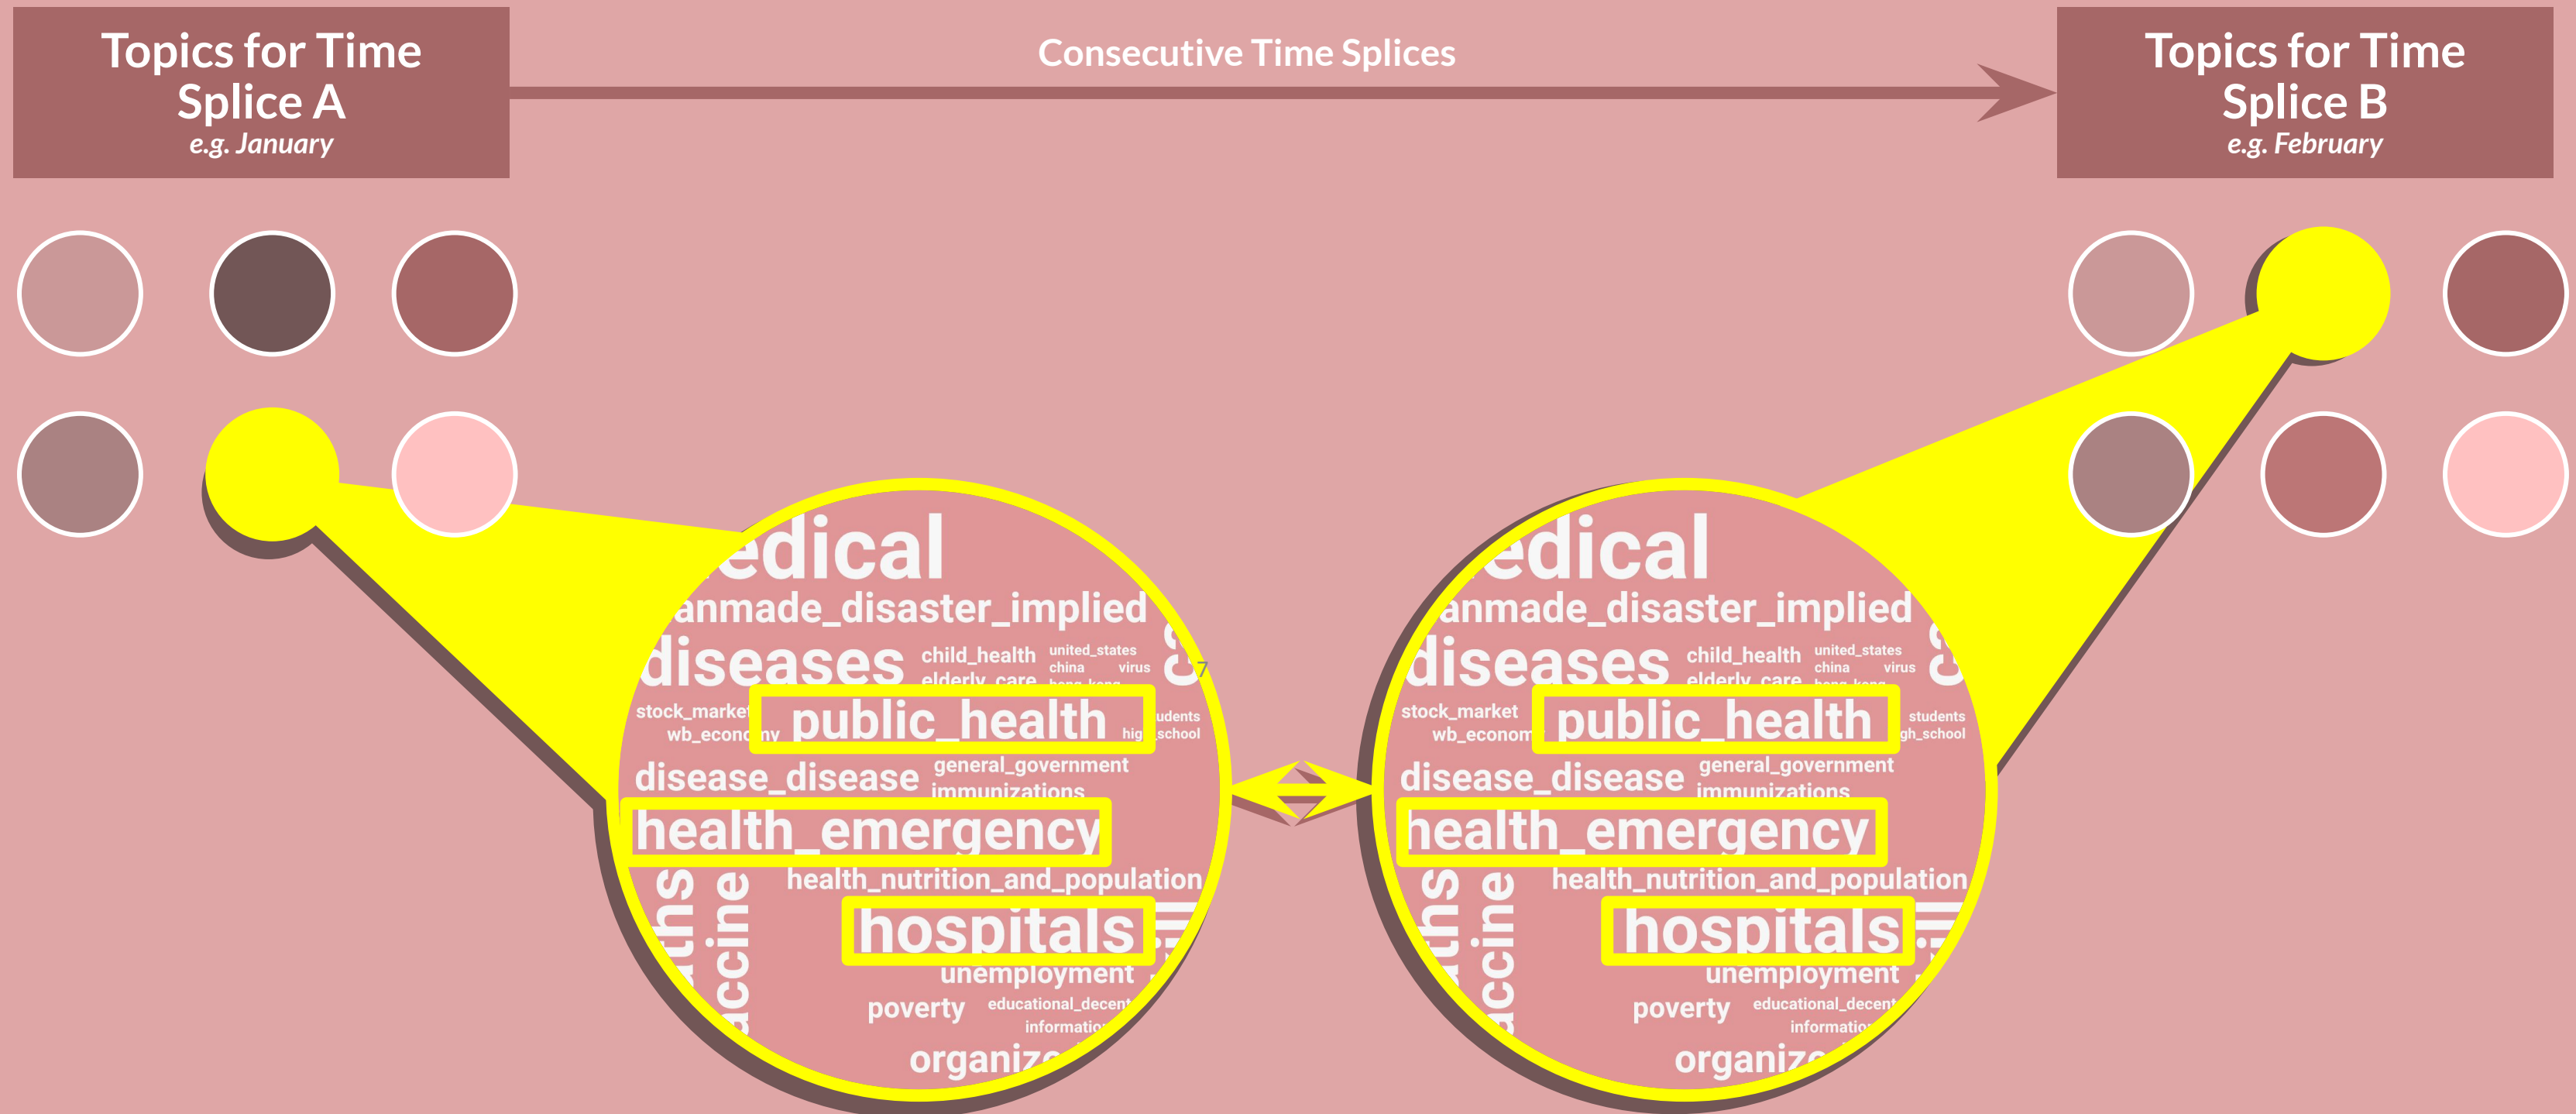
Topics for Time Splice A
e.g. January

Consecutive Time Splices

Topics for Time Splice B
e.g. February

edical
anmade_disaster_implied
diseases child_health united_states china virus
elderly_care
stock_market
wb_economy
public_health
students
high_school
disease_disease general_government
immunizations
health_emergency
health_nutrition_and_population
ths
accine
hospitals
unemployment
poverty educational_decent
information
organiz

edical
anmade_disaster_implied
diseases child_health united_states china virus
elderly_care
stock_market
wb_econom
public_health
students
gh_school
disease_disease general_government
immunizations
health_emergency
health_nutrition_and_population
ths
accine
hospitals
unemployment
poverty educational_decent
informatio
organiz